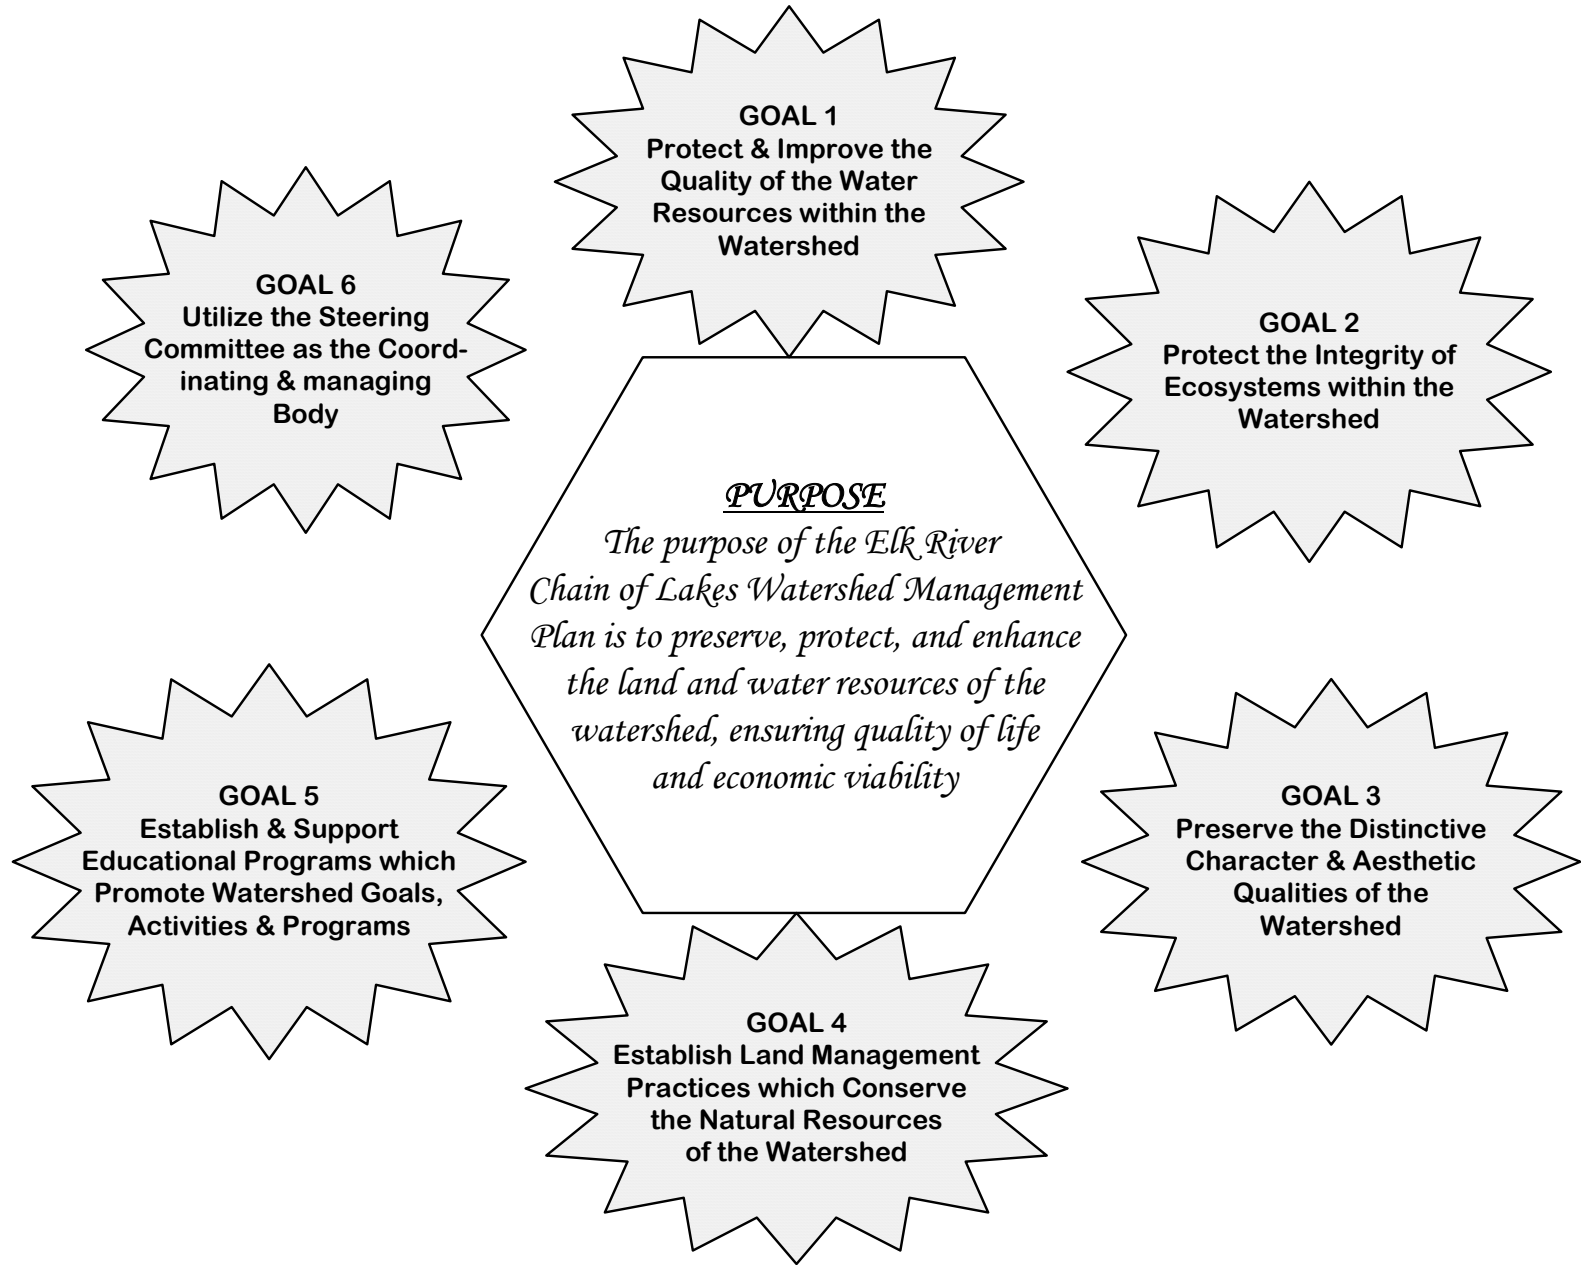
GOAL 1
Protect & Improve the Quality of the Water Resources within the Watershed

GOAL 6
Utilize the Steering Committee as the Coordinating & managing Body

GOAL 2
Protect the Integrity of Ecosystems within the Watershed

PURPOSE
The purpose of the Elk River Chain of Lakes Watershed Management Plan is to preserve, protect, and enhance the land and water resources of the watershed, ensuring quality of life and economic viability

GOAL 5
Establish & Support Educational Programs which Promote Watershed Goals, Activities & Programs

GOAL 3
Preserve the Distinctive Character & Aesthetic Qualities of the Watershed

GOAL 4
Establish Land Management Practices which Conserve the Natural Resources of the Watershed